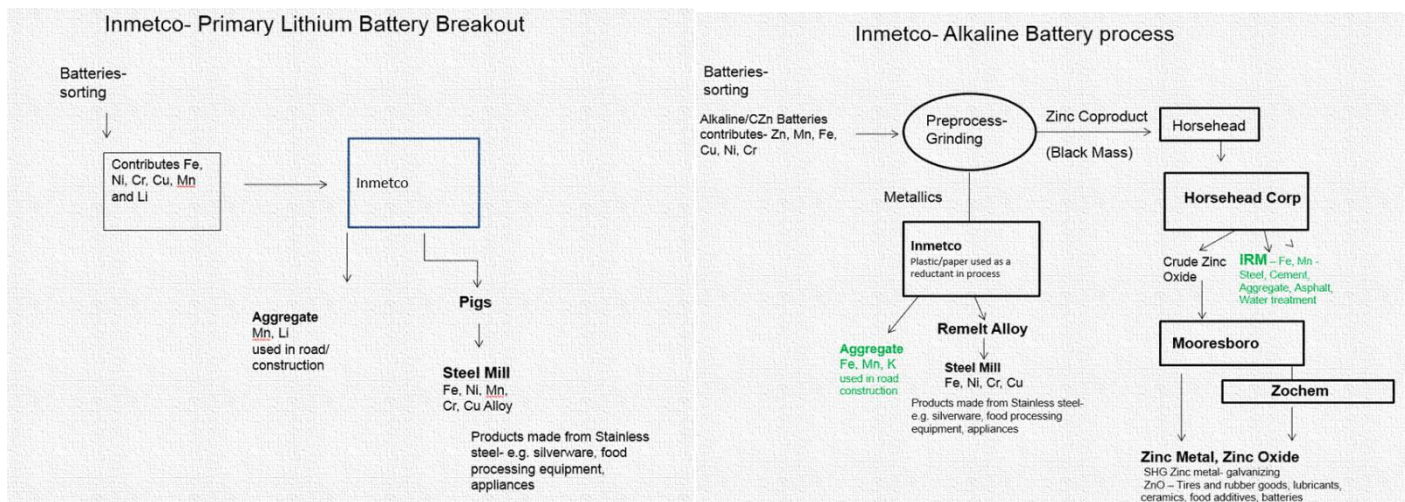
Inmetco- Primary Lithium Battery Breakout

Batteries- sorting

Contributes Fe, Ni, Cr, Cu, Mn and Li

Inmetco

Aggregate
Mn, Li
used in road/ construction

Pigs

Steel Mill
Fe, Ni, Mn, Cr, Cu Alloy

Products made from Stainless steel- e.g. silverware, food processing equipment, appliances

Inmetco- Alkaline Battery process

Batteries- sorting

Alkaline/CZn Batteries contributes- Zn, Mn, Fe, Cu, Ni, Cr

Preprocess- Grinding

Zinc Coproduct

(Black Mass)

Horsehead

Horsehead Corp

Metallics

Inmetco
Plastic/paper used as a reductant in process

Crude Zinc Oxide

IRM – Fe, Mn - Steel, Cement, Aggregate, Asphalt, Water treatment

Aggregate
Fe, Mn, K
used in road construction

Remelt Alloy

Steel Mill
Fe, Ni, Cr, Cu

Products made from Stainless steel- e.g. silverware, food processing equipment, appliances

Mooresboro

Zochem

Zinc Metal, Zinc Oxide
SHG Zinc metal- galvanizing
ZnO – Tires and rubber goods, lubricants, ceramics, food additives, batteries